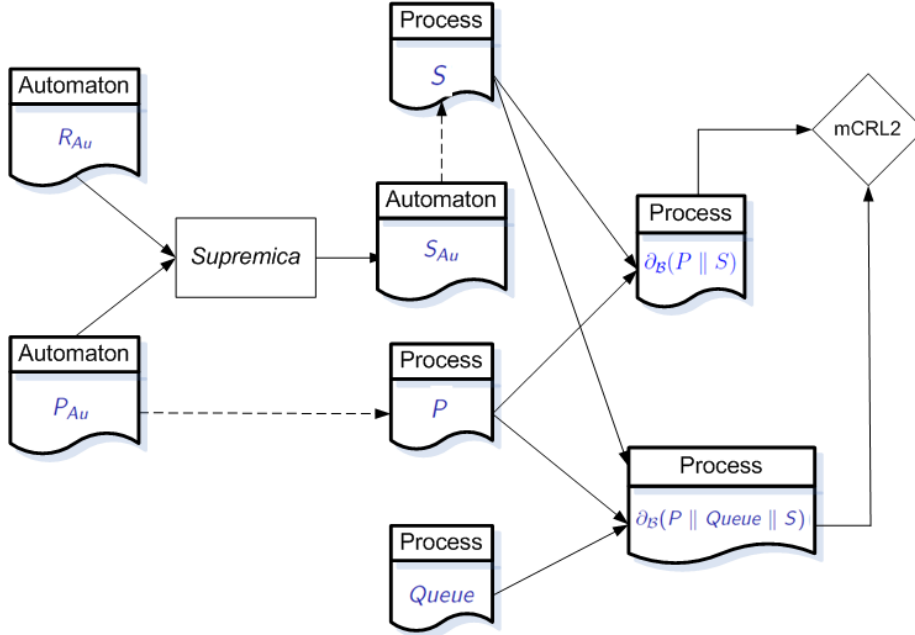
Process

$S$

Automaton

$R_{Au}$

mCRL2

Process

$\partial_{\mathcal{B}}(P \parallel S)$

Supremica

Automaton

$S_{Au}$

Automaton

$P_{Au}$

Process

$P$

Process

$\partial_{\mathcal{B}}(P \parallel Queue \parallel S)$

Process

$Queue$